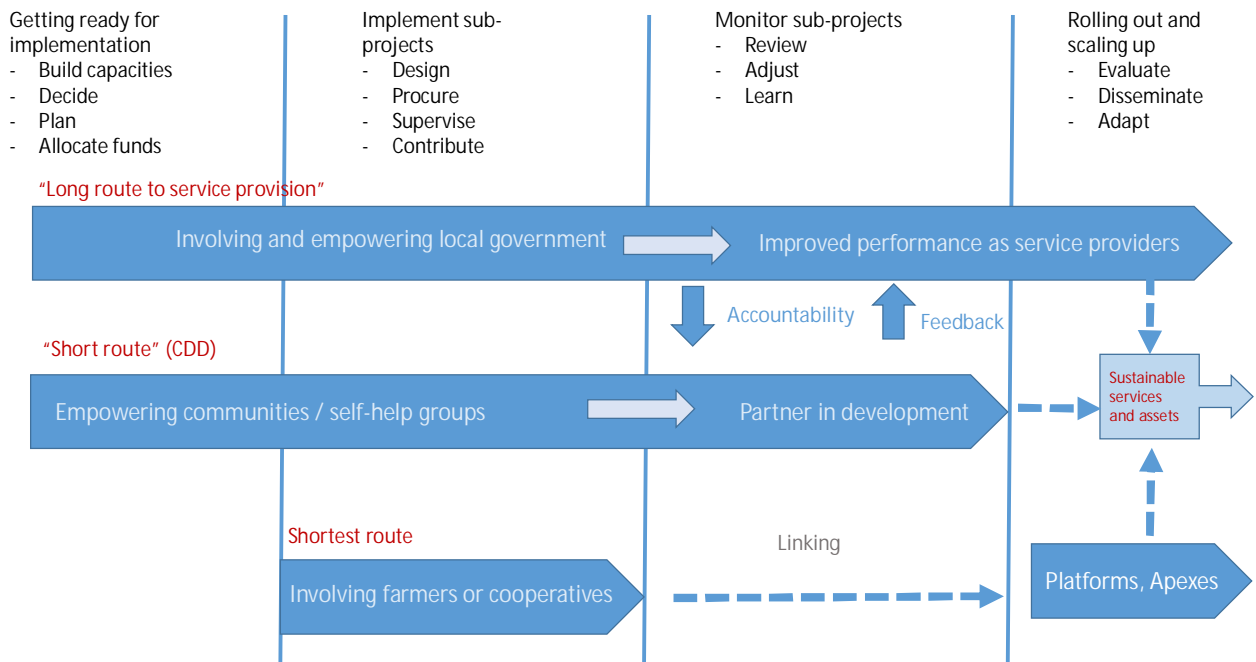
Getting ready for implementation
- Build capacities
- Decide
- Plan
- Allocate funds

Implement sub-projects
- Design
- Procure
- Supervise
- Contribute

Monitor sub-projects
- Review
- Adjust
- Learn

Rolling out and scaling up
- Evaluate
- Disseminate
- Adapt

"Long route to service provision"

Involving and empowering local government

Improved performance as service providers

Accountability

Feedback

"Short route" (CDD)

Empowering communities / self-help groups

Partner in development

Sustainable services and assets

Shortest route

Linking

Involving farmers or cooperatives

Platforms, Apexes